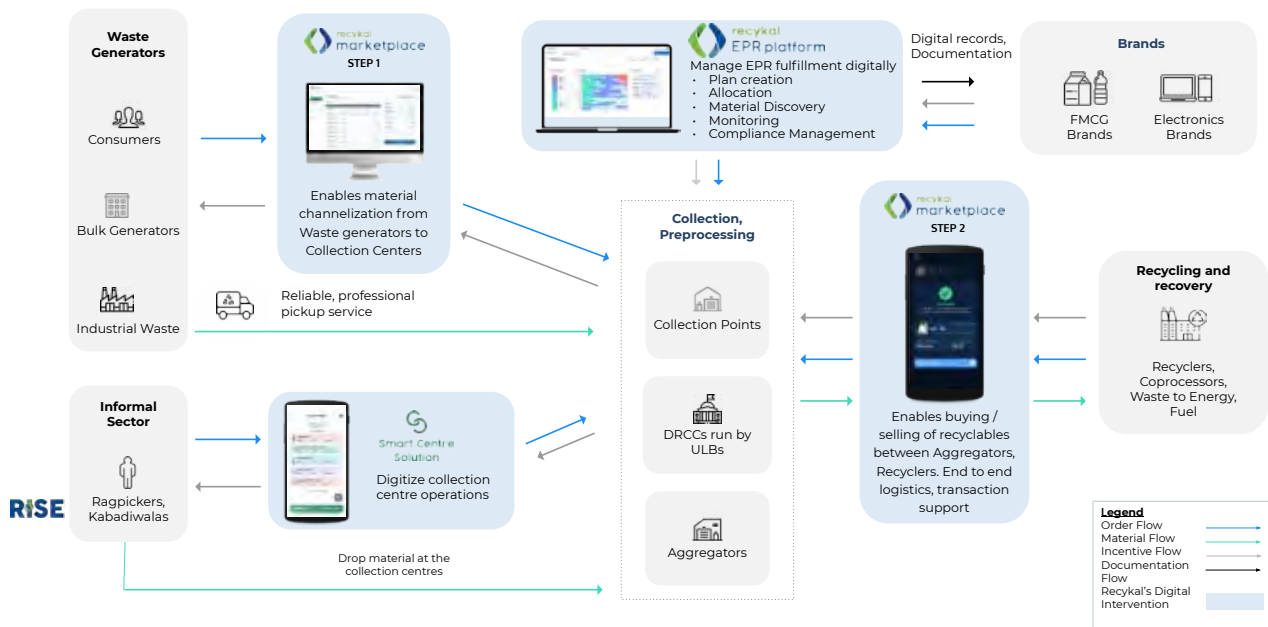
Waste Generators

Consumers

Bulk Generators

Industrial Waste

recykal marketplace
STEP 1

Enables material channelization from Waste generators to Collection Centers

recykal EPR platform
Manage EPR fulfillment digitally
· Plan creation
· Allocation
· Material Discovery
· Monitoring
· Compliance Management

Digital records, Documentation

Brands

FMCG Brands

Electronics Brands

Reliable, professional pickup service

Collection, Preprocessing

Collection Points

DRCCs run by ULBs

Aggregators

recykal marketplace
STEP 2

Enables buying / selling of recyclables between Aggregators, Recyclers. End to end logistics, transaction support

Recycling and recovery

Recyclers, Coprocessors, Waste to Energy, Fuel

Informal Sector

Ragpickers, Kabadiwalas

RISE

Smart Centre Solution

Digitize collection centre operations

Drop material at the collection centres

Legend
Order Flow
Material Flow
Incentive Flow
Documentation Flow
Recykal's Digital Intervention